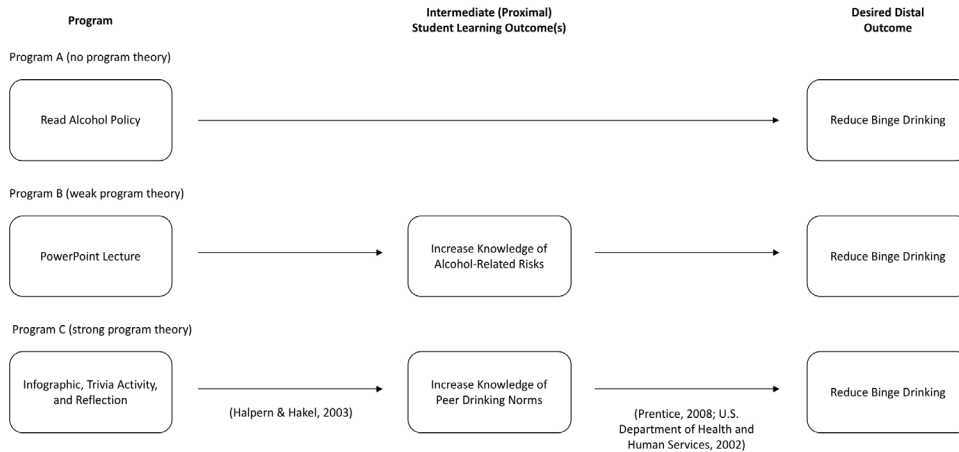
Program

Intermediate (Proximal) Student Learning Outcome(s)

Desired Distal Outcome

Program A (no program theory)

Read Alcohol Policy

Reduce Binge Drinking

Program B (weak program theory)

PowerPoint Lecture

Increase Knowledge of Alcohol-Related Risks

Reduce Binge Drinking

Program C (strong program theory)

Infographic, Trivia Activity, and Reflection

(Halpern & Hakel, 2003)

Increase Knowledge of Peer Drinking Norms

(Prentice, 2008; U.S. Department of Health and Human Services, 2002)

Reduce Binge Drinking